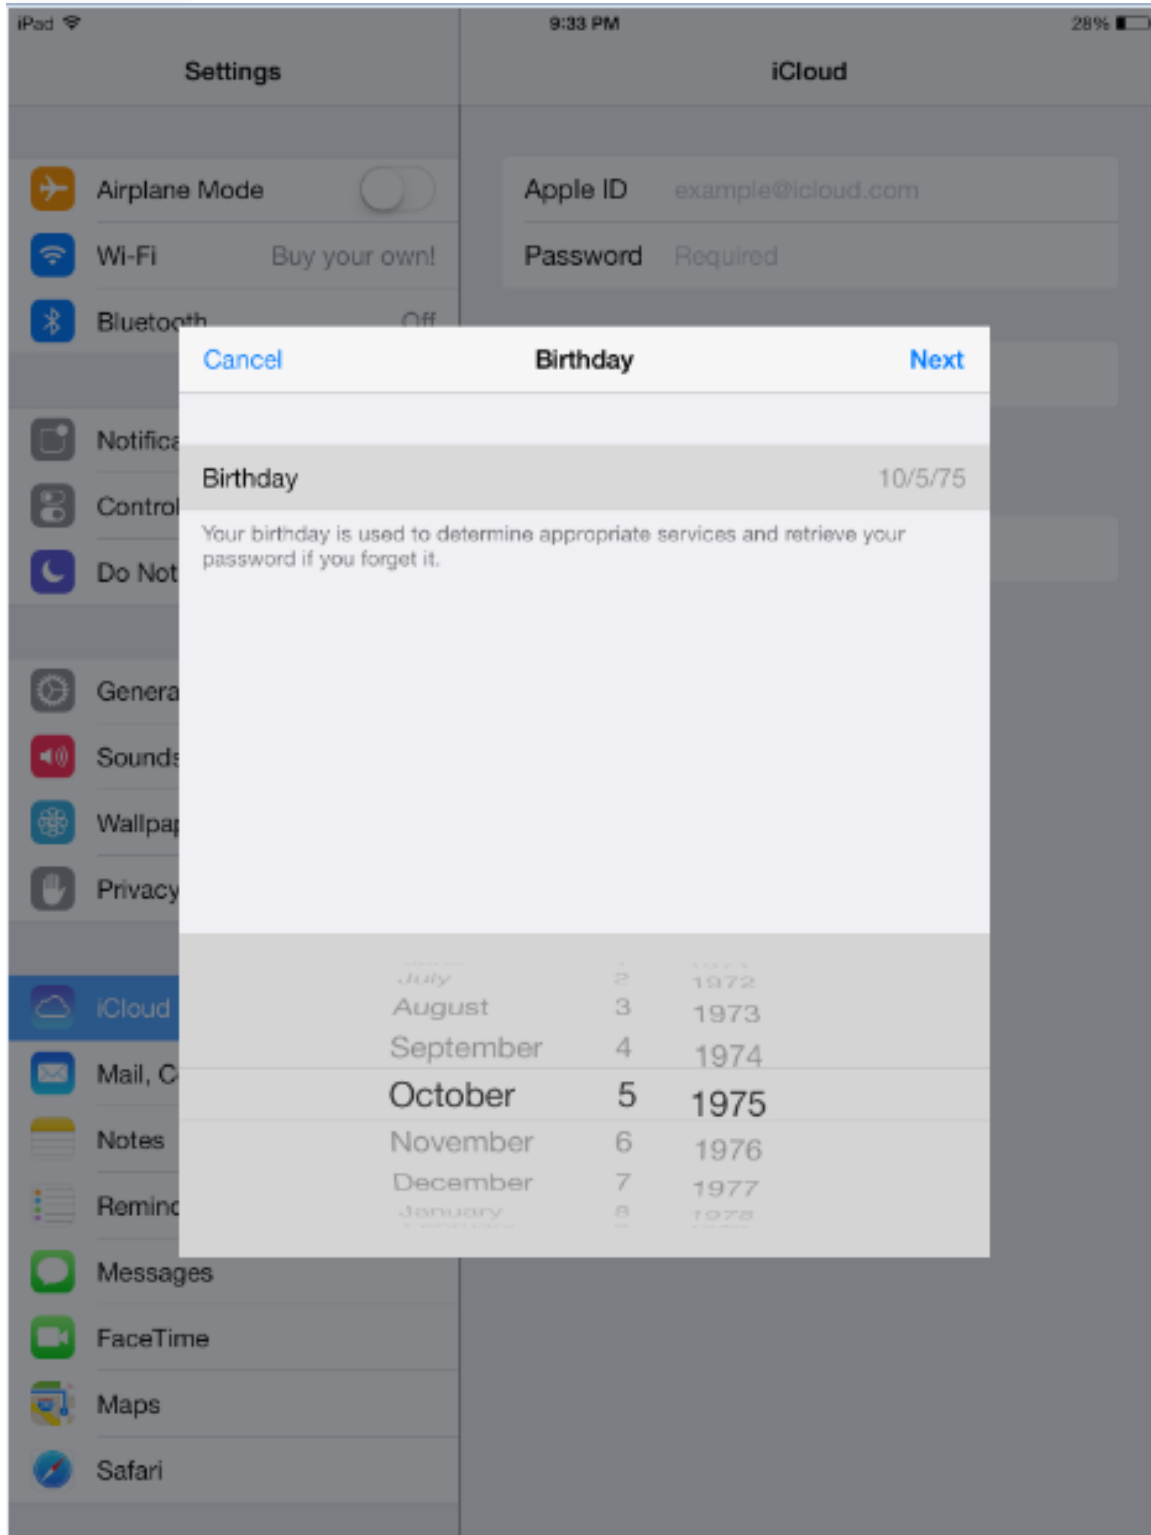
iPad 9:33 PM 28%

Settings

iCloud

Airplane Mode

Wi-Fi Buy your own!

Bluetooth Off

Notifica

Control

Do Not

Genera

Sounds

Wallpa

Privacy

iCloud

Mail, C

Notes

Remin

Messages

FaceTime

Maps

Safari

Apple ID example@icloud.com

Password Required

Cancel Birthday Next

Birthday 10/5/75

Your birthday is used to determine appropriate services and retrieve your password if you forget it.

| July | 2 | 1972 |
|---|---|---|
| August | 3 | 1973 |
| September | 4 | 1974 |
| October | 5 | 1975 |
| November | 6 | 1976 |
| December | 7 | 1977 |
| January | 8 | 1978 |